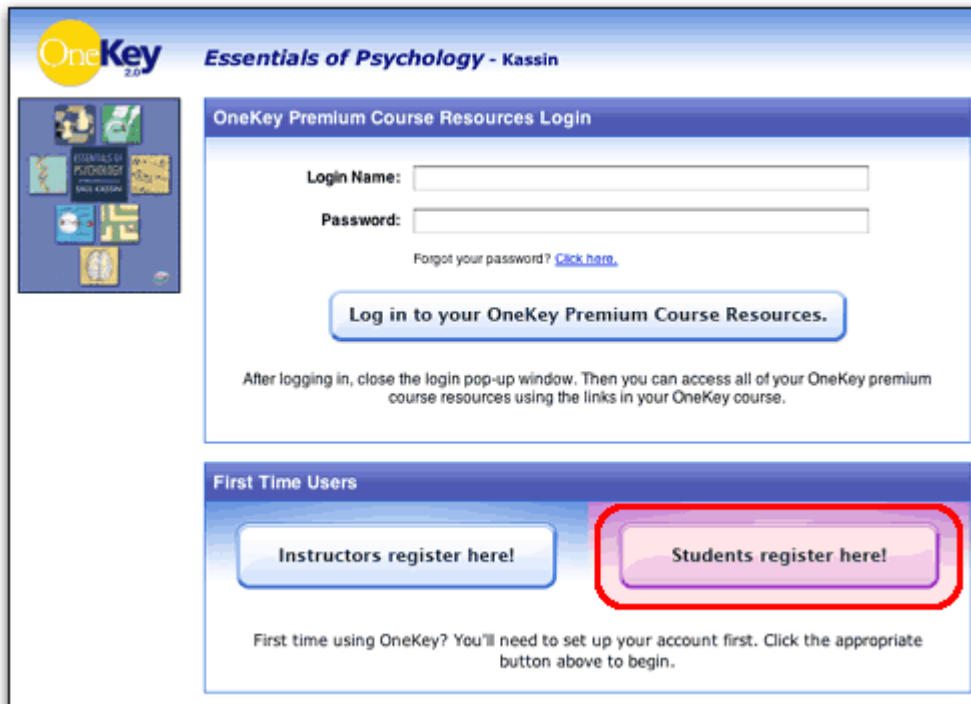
OneKey 2.0

Essentials of Psychology - Kassin

ESSENTIALS OF PSYCHOLOGY SAUL KASSIN

OneKey Premium Course Resources Login

Login Name:

Password:

Forgot your password? Click here.

Log in to your OneKey Premium Course Resources.

After logging in, close the login pop-up window. Then you can access all of your OneKey premium course resources using the links in your OneKey course.

First Time Users

Instructors register here!

Students register here!

First time using OneKey? You'll need to set up your account first. Click the appropriate button above to begin.